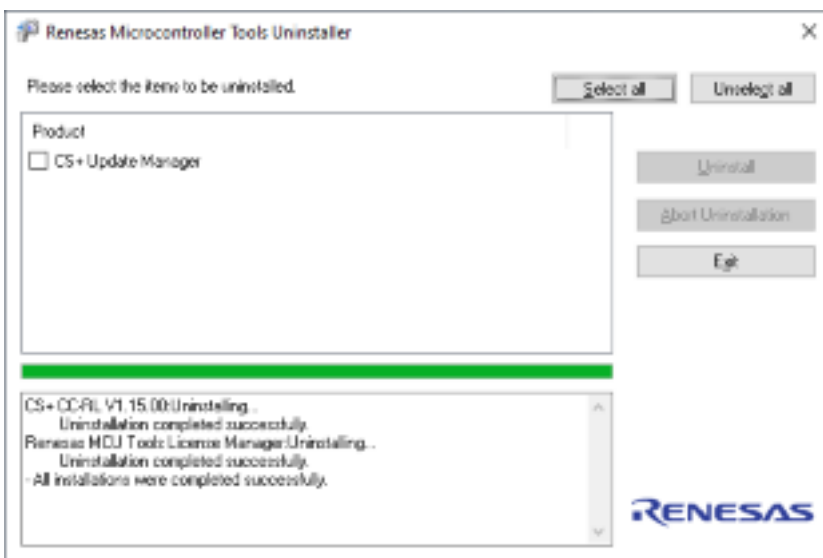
Renesas Microcontroller Tools Uninstaller

Please select the items to be uninstalled.

Select all

Unselect all

Product

CS+ Update Manager

Uninstall

Abort Uninstallation

Exit

CS+ CC-RL V1.15.00:Uninstalling..
Uninstallation completed successfully.
Renesas MCU Tools License Manager:Uninstalling..
Uninstallation completed successfully.
- All installations were completed successfully.

RENESAS